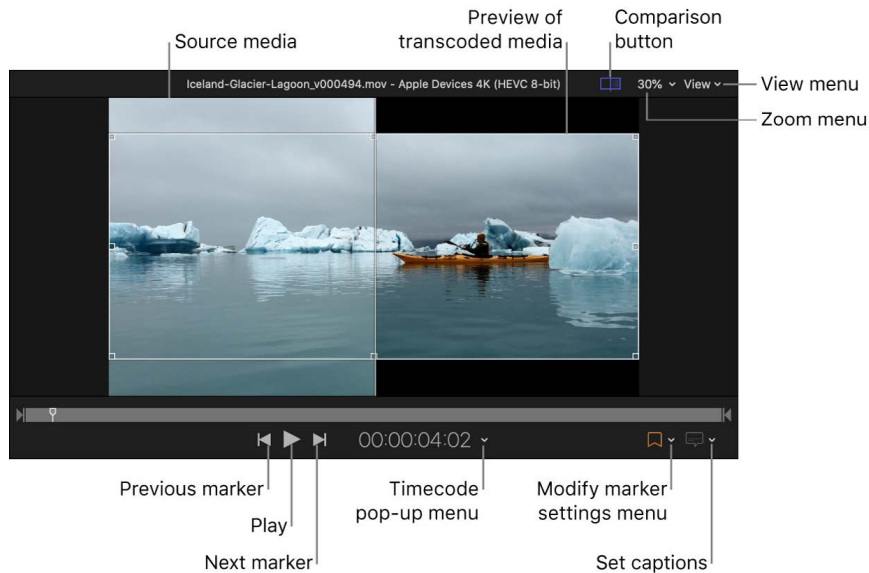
Source media

Preview of transcoded media

Comparison button

Iceland-Glacier-Lagoon_v000494.mov - Apple Devices 4K (HEVC 8-bit)

30%

View

View menu

Zoom menu

00:00:04:02

Previous marker

Play

Next marker

Timecode pop-up menu

Modify marker settings menu

Set captions